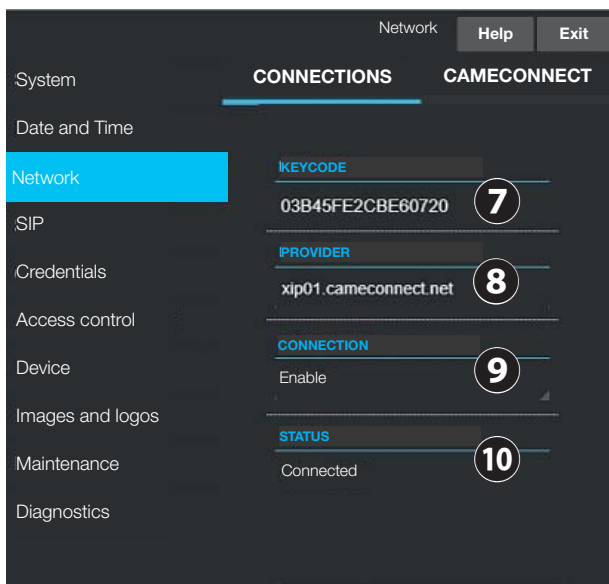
Network Help Exit

System

Date and Time

Network

SIP

Credentials

Access control

Device

Images and logos

Maintenance

Diagnostics

CONNECTIONS CAMECONNECT

KEYCODE

03B45FE2CBE60720

7

PROVIDER

xip01.cameconnect.net

8

CONNECTION

Enable

9

STATUS

Connected

10